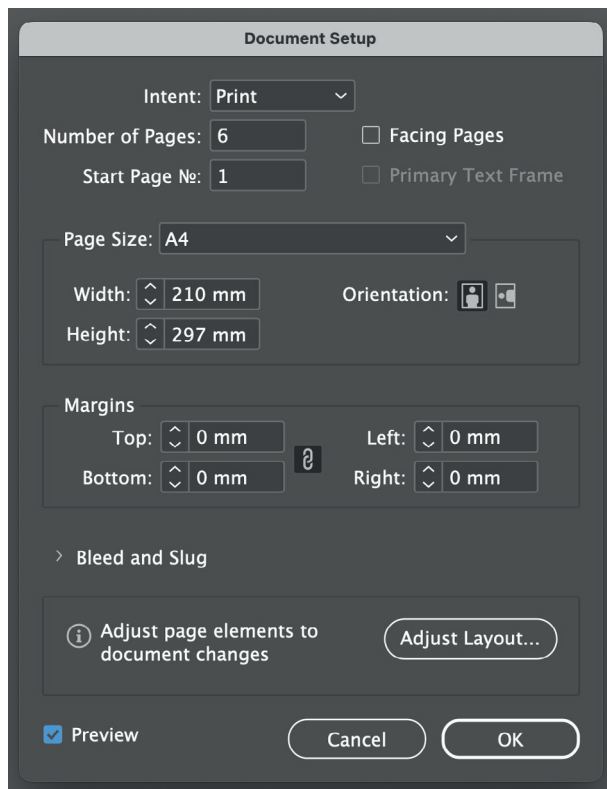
Document Setup

Intent: Print

Number of Pages: 6

Facing Pages

Start Page №: 1

Primary Text Frame

Page Size: A4

Width: 210 mm

Orientation:

Height: 297 mm

Margins

Top: 0 mm

Left: 0 mm

Bottom: 0 mm

Right: 0 mm

Bleed and Slug

Adjust page elements to document changes

Adjust Layout...

Preview

Cancel

OK